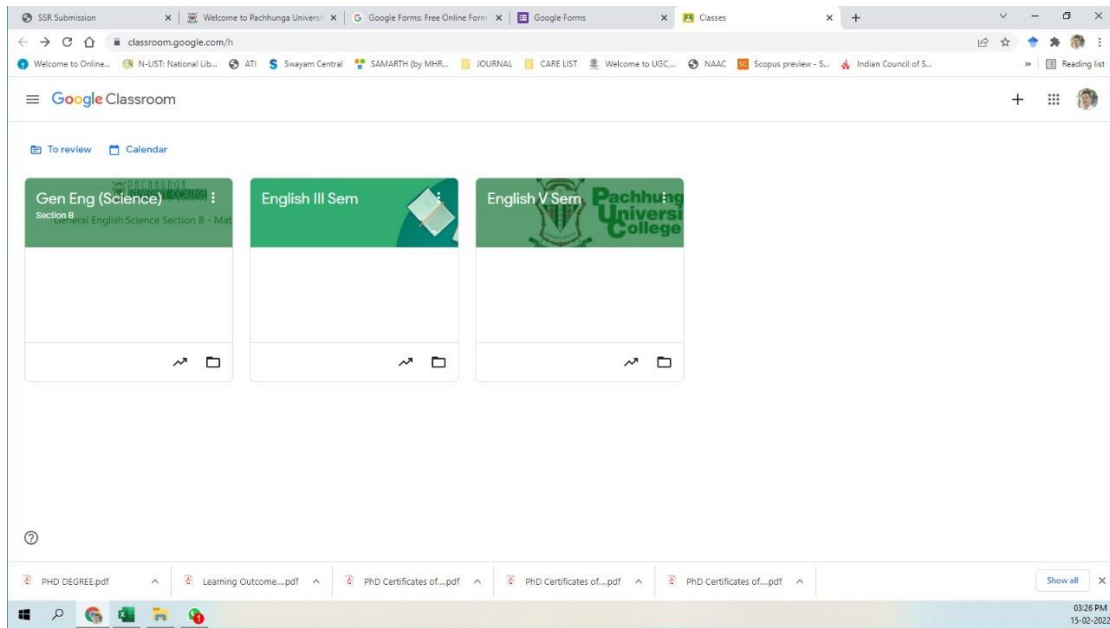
SSR Submission | Welcome to Pachhunga Universi | Google Forms: Free Online Form | Google Forms | Classes

classroom.google.com/h

Welcome to Online... | N-LIST: National Lib... | ATI | Swayam Central | SAMARTH (by MHR... | JOURNAL | CARE LIST | Welcome to UGC,... | NAAC | Scopus preview - S... | Indian Council of S... | » | Reading list

Google Classroom

To review | Calendar

Gen Eng (Science)
Section B
General English:Science Section B - Mat

English III Sem

English V Sem
Pachhunga University College

?

PHD DEGREE.pdf | Learning Outcome....pdf | PhD Certificates of....pdf | PhD Certificates of....pdf | PhD Certificates of....pdf | Show all

03:26 PM
15-02-2022